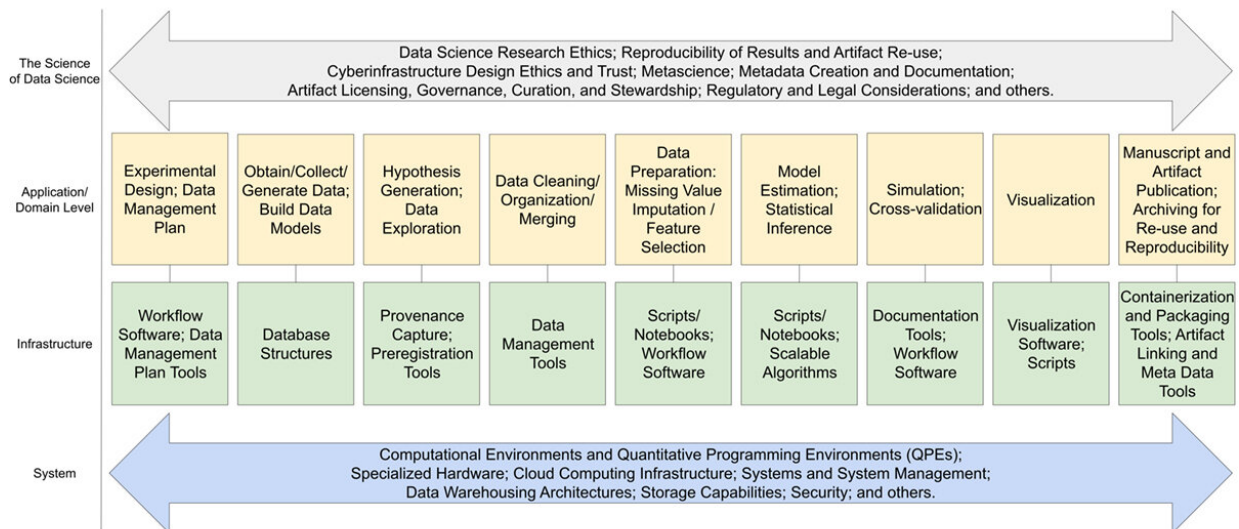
The Science of Data Science

Data Science Research Ethics; Reproducibility of Results and Artifact Re-use; Cyberinfrastructure Design Ethics and Trust; Metascience; Metadata Creation and Documentation; Artifact Licensing, Governance, Curation, and Stewardship; Regulatory and Legal Considerations; and others.

Application/ Domain Level

Experimental Design; Data Management Plan

Obtain/Collect/ Generate Data; Build Data Models

Hypothesis Generation; Data Exploration

Data Cleaning/ Organization/ Merging

Data Preparation: Missing Value Imputation / Feature Selection

Model Estimation; Statistical Inference

Simulation; Cross-validation

Visualization

Manuscript and Artifact Publication; Archiving for Re-use and Reproducibility

Infrastructure

Workflow Software; Data Management Plan Tools

Database Structures

Provenance Capture; Preregistration Tools

Data Management Tools

Scripts/ Notebooks; Workflow Software

Scripts/ Notebooks; Scalable Algorithms

Documentation Tools; Workflow Software

Visualization Software; Scripts

Containerization and Packaging Tools; Artifact Linking and Meta Data Tools

System

Computational Environments and Quantitative Programming Environments (QPEs); Specialized Hardware; Cloud Computing Infrastructure; Systems and System Management; Data Warehousing Architectures; Storage Capabilities; Security; and others.